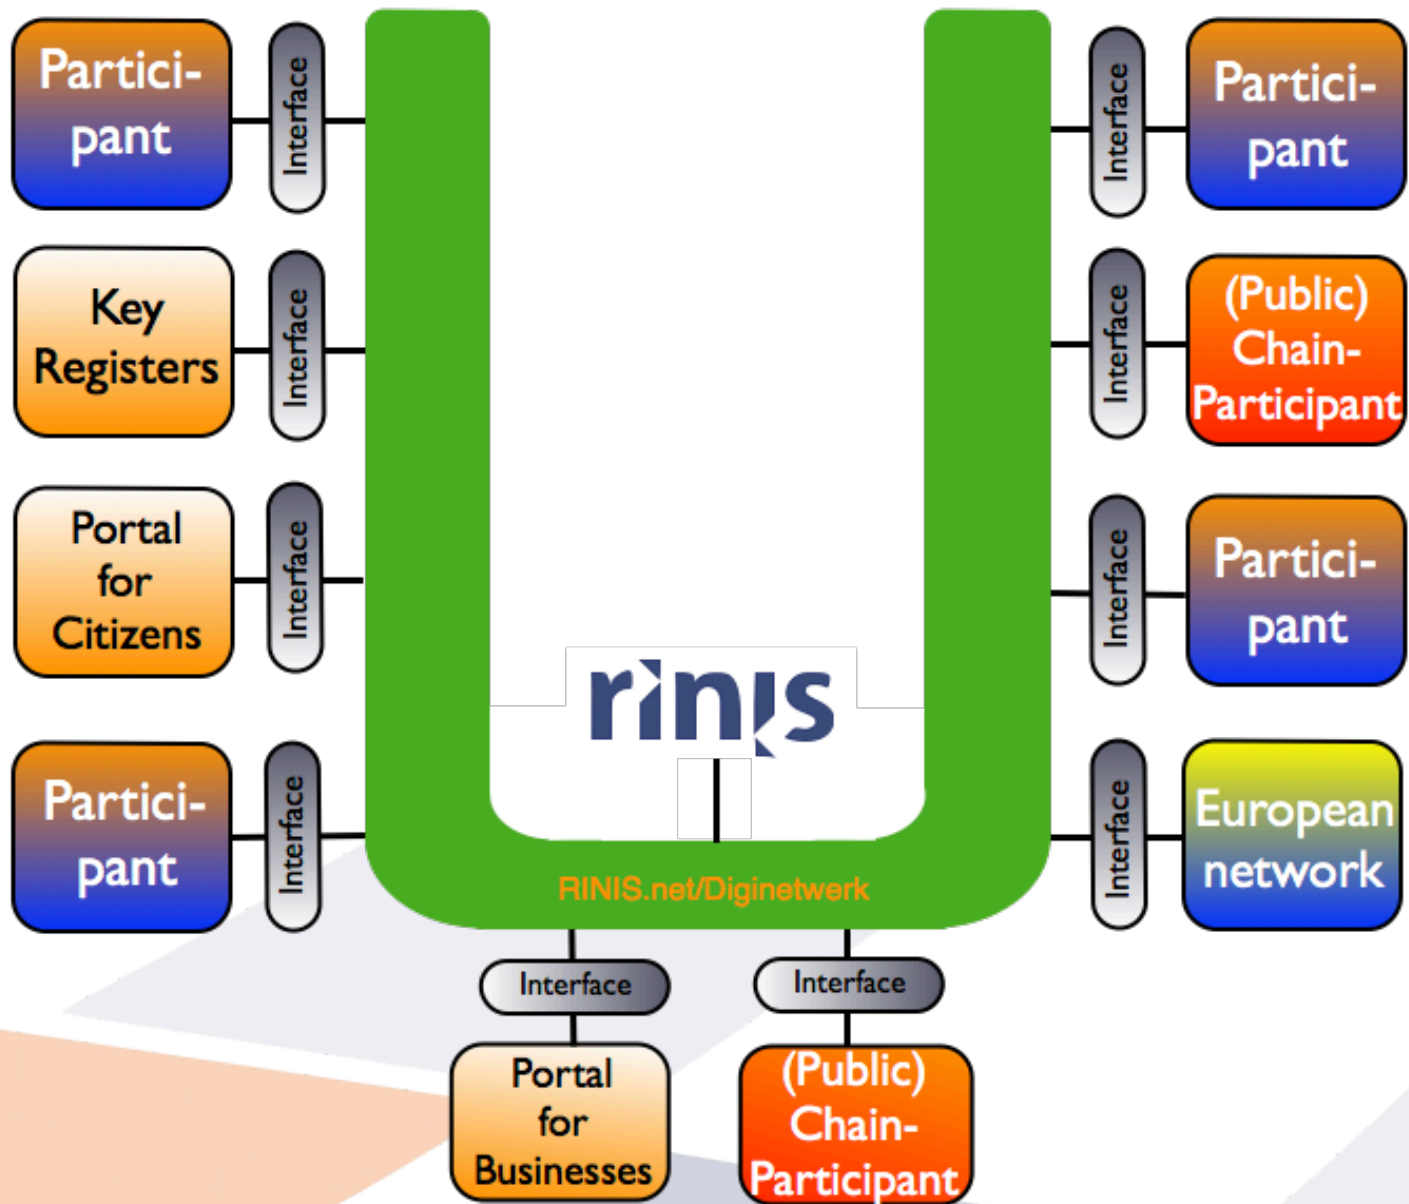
Partici-pant

Interface

Key Registers

Interface

Portal for Citizens

Interface

Partici-pant

Interface

Interface

Partici-pant

Interface

(Public) Chain-Participant

Interface

Partici-pant

Interface

European network

rinis

RINIS.net/Diginetwerk

Interface

Interface

Portal for Businesses

(Public) Chain-Participant